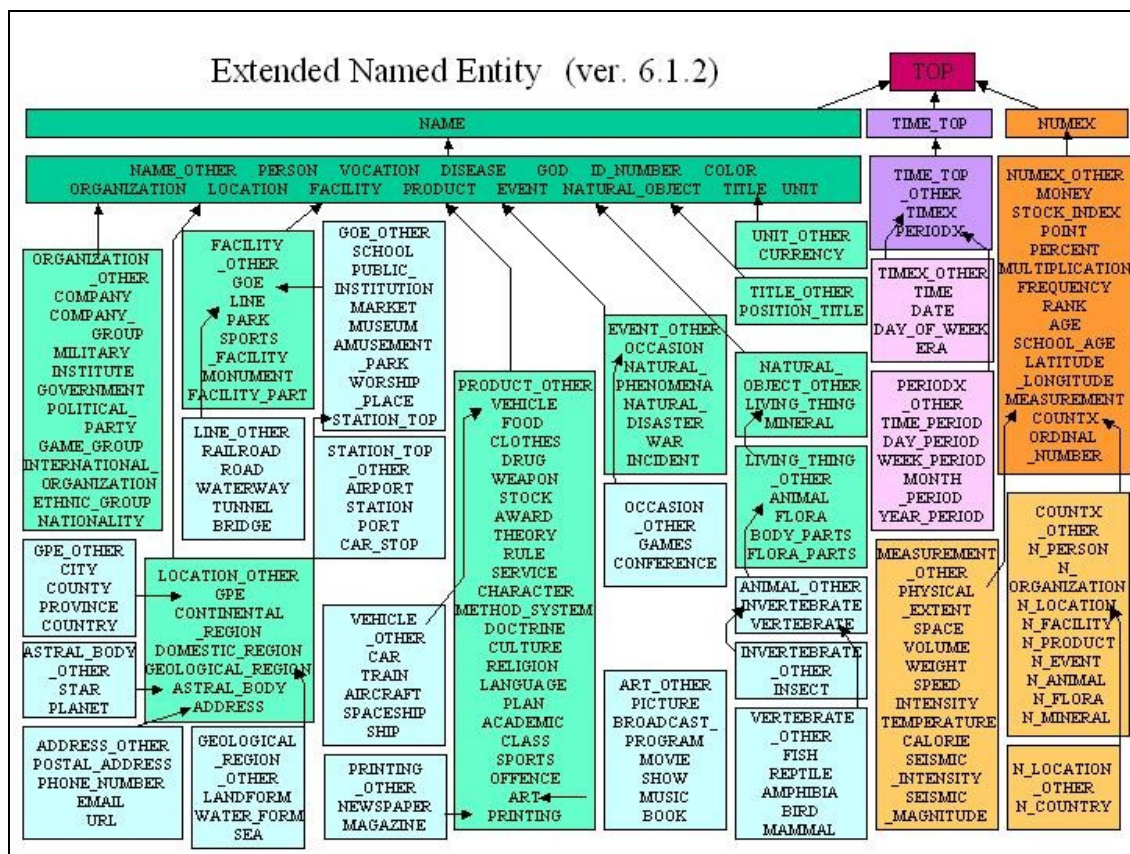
Extended Named Entity (ver. 6.1.2)

TOP

NAME

TIME_TOP

NUMEX

NAME_OTHER PERSON VOCATION DISEASE GOD ID_NUMBER COLOR ORGANIZATION LOCATION FACILITY PRODUCT EVENT NATURAL_OBJECT TITLE UNIT

TIME_TOP _OTHER TIMEX PERIODX

NUMEX_OTHER MONEY STOCK_INDEX POINT PERCENT MULTIPLICATION FREQUENCY RANK AGE SCHOOL_AGE LATITUDE _LONGITUDE MEASUREMENT COUNTX ORDINAL _NUMBER

ORGANIZATION _OTHER COMPANY COMPANY_ GROUP MILITARY INSTITUTE GOVERNMENT POLITICAL_ PARTY GAME_GROUP INTERNATIONAL_ ORGANIZATION ETHNIC_GROUP NATIONALITY

FACILITY _OTHER GOE LINE PARK SPORTS _FACILITY MONUMENT FACILITY_PART

GOE_OTHER SCHOOL PUBLIC_ INSTITUTION MARKET MUSEUM AMUSEMENT _PARK WORSHIP _PLACE STATION_TOP

UNIT_OTHER CURRENCY

TITLE_OTHER POSITION_TITLE

TIMEX_OTHER TIME DATE DAY_OF_WEEK ERA

EVENT_OTHER OCCASION NATURAL_ PHENOMENA NATURAL_ DISASTER WAR INCIDENT

NATURAL_ OBJECT_OTHER LIVING_THING MINERAL

PERIODX _OTHER TIME_PERIOD DAY_PERIOD WEEK_PERIOD MONTH _PERIOD YEAR_PERIOD

LINE_OTHER RAILROAD ROAD WATERWAY TUNNEL BRIDGE

STATION_TOP _OTHER AIRPORT STATION PORT CAR_STOP

PRODUCT_OTHER VEHICLE FOOD CLOTHES DRUG WEAPON STOCK AWARD THEORY RULE SERVICE CHARACTER METHOD_SYSTEM DOCTRINE CULTURE RELIGION LANGUAGE PLAN ACADEMIC CLASS SPORTS OFFENCE ART PRINTING

LIVING_THING _OTHER ANIMAL FLORA BODY_PARTS FLORA_PARTS

OCCASION _OTHER GAMES CONFERENCE

GPE_OTHER CITY COUNTY PROVINCE COUNTRY

LOCATION_OTHER GPE CONTINENTAL _REGION DOMESTIC_REGION GEOLOGICAL_REGION ASTRAL_BODY ADDRESS

MEASUREMENT _OTHER PHYSICAL _EXTENT SPACE VOLUME WEIGHT SPEED INTENSITY TEMPERATURE CALORIE SEISMIC _INTENSITY SEISMIC _MAGNITUDE

COUNTX _OTHER N_PERSON N_ ORGANIZATION N_LOCATION N_FACILITY N_PRODUCT N_EVENT N_ANIMAL N_FLORA N_MINERAL

ANIMAL_OTHER INVERTEBRATE VERTEBRATE

ASTRAL_BODY _OTHER STAR PLANET

VEHICLE _OTHER CAR TRAIN AIRCRAFT SPACESHIP SHIP

INVERTEBRATE _OTHER INSECT

ART_OTHER PICTURE BROADCAST_ PROGRAM MOVIE SHOW MUSIC BOOK

VERTEBRATE _OTHER FISH REPTILE AMPHIBIA BIRD MAMMAL

ADDRESS_OTHER POSTAL_ADDRESS PHONE_NUMBER EMAIL URL

GEOLOGICAL _REGION _OTHER LANDFORM WATER_FORM SEA

PRINTING _OTHER NEWSPAPER MAGAZINE

N_LOCATION _OTHER N_COUNTRY